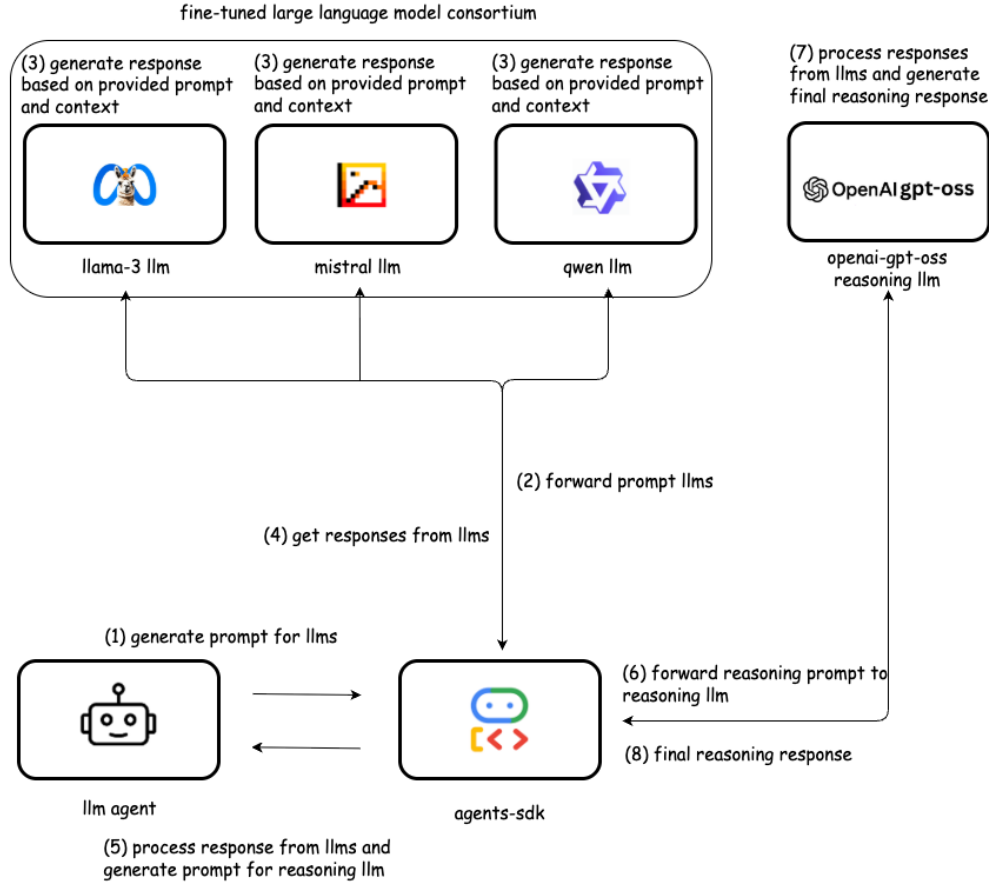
fine-tuned large language model consortium

(3) generate response based on provided prompt and context

(3) generate response based on provided prompt and context

(3) generate response based on provided prompt and context

llama-3 llm

mistral llm

qwen llm

(7) process responses from llms and generate final reasoning response

OpenAI gpt-oss

openai-gpt-oss reasoning llm

(2) forward prompt llms

(4) get responses from llms

(1) generate prompt for llms

(6) forward reasoning prompt to reasoning llm

(8) final reasoning response

llm agent

agents-sdk

(5) process response from llms and generate prompt for reasoning llm